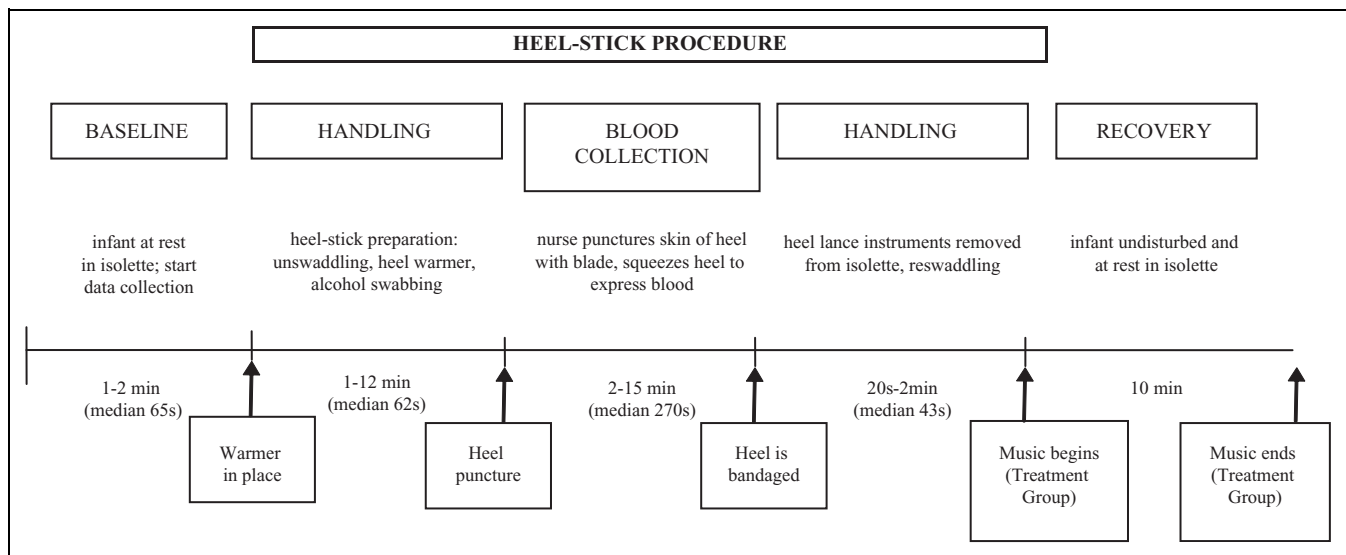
HEEL-STICK PROCEDURE

BASELINE

HANDLING

BLOOD COLLECTION

HANDLING

RECOVERY

infant at rest in isolette; start data collection

heel-stick preparation: unswaddling, heel warmer, alcohol swabbing

nurse punctures skin of heel with blade, squeezes heel to express blood

heel lance instruments removed from isolette, reswaddling

infant undisturbed and at rest in isolette

1-2 min (median 65s)

1-12 min (median 62s)

2-15 min (median 270s)

20s-2min (median 43s)

10 min

Warmer in place

Heel puncture

Heel is bandaged

Music begins (Treatment Group)

Music ends (Treatment Group)